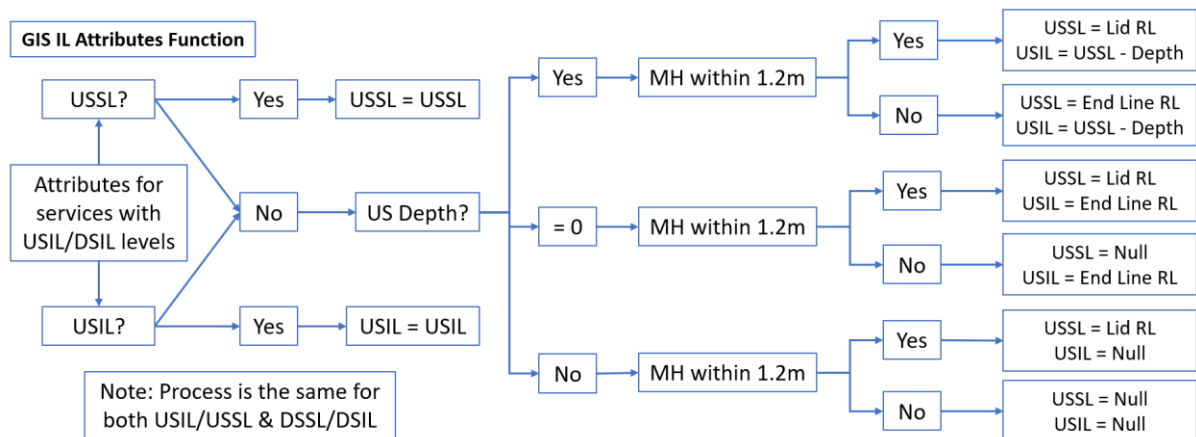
GIS IL Attributes Function

USSL?

Yes

USSL = USSL

Attributes for services with USIL/DSIL levels

No

US Depth?

USIL?

Yes

USIL = USIL

Note: Process is the same for both USIL/USSL & DSSL/DSIL

Yes

MH within 1.2m

Yes

USSL = Lid RL
USIL = USSL - Depth

No

USSL = End Line RL
USIL = USSL - Depth

= 0

MH within 1.2m

Yes

USSL = Lid RL
USIL = End Line RL

No

USSL = Null
USIL = End Line RL

No

MH within 1.2m

Yes

USSL = Lid RL
USIL = Null

No

USSL = Null
USIL = Null